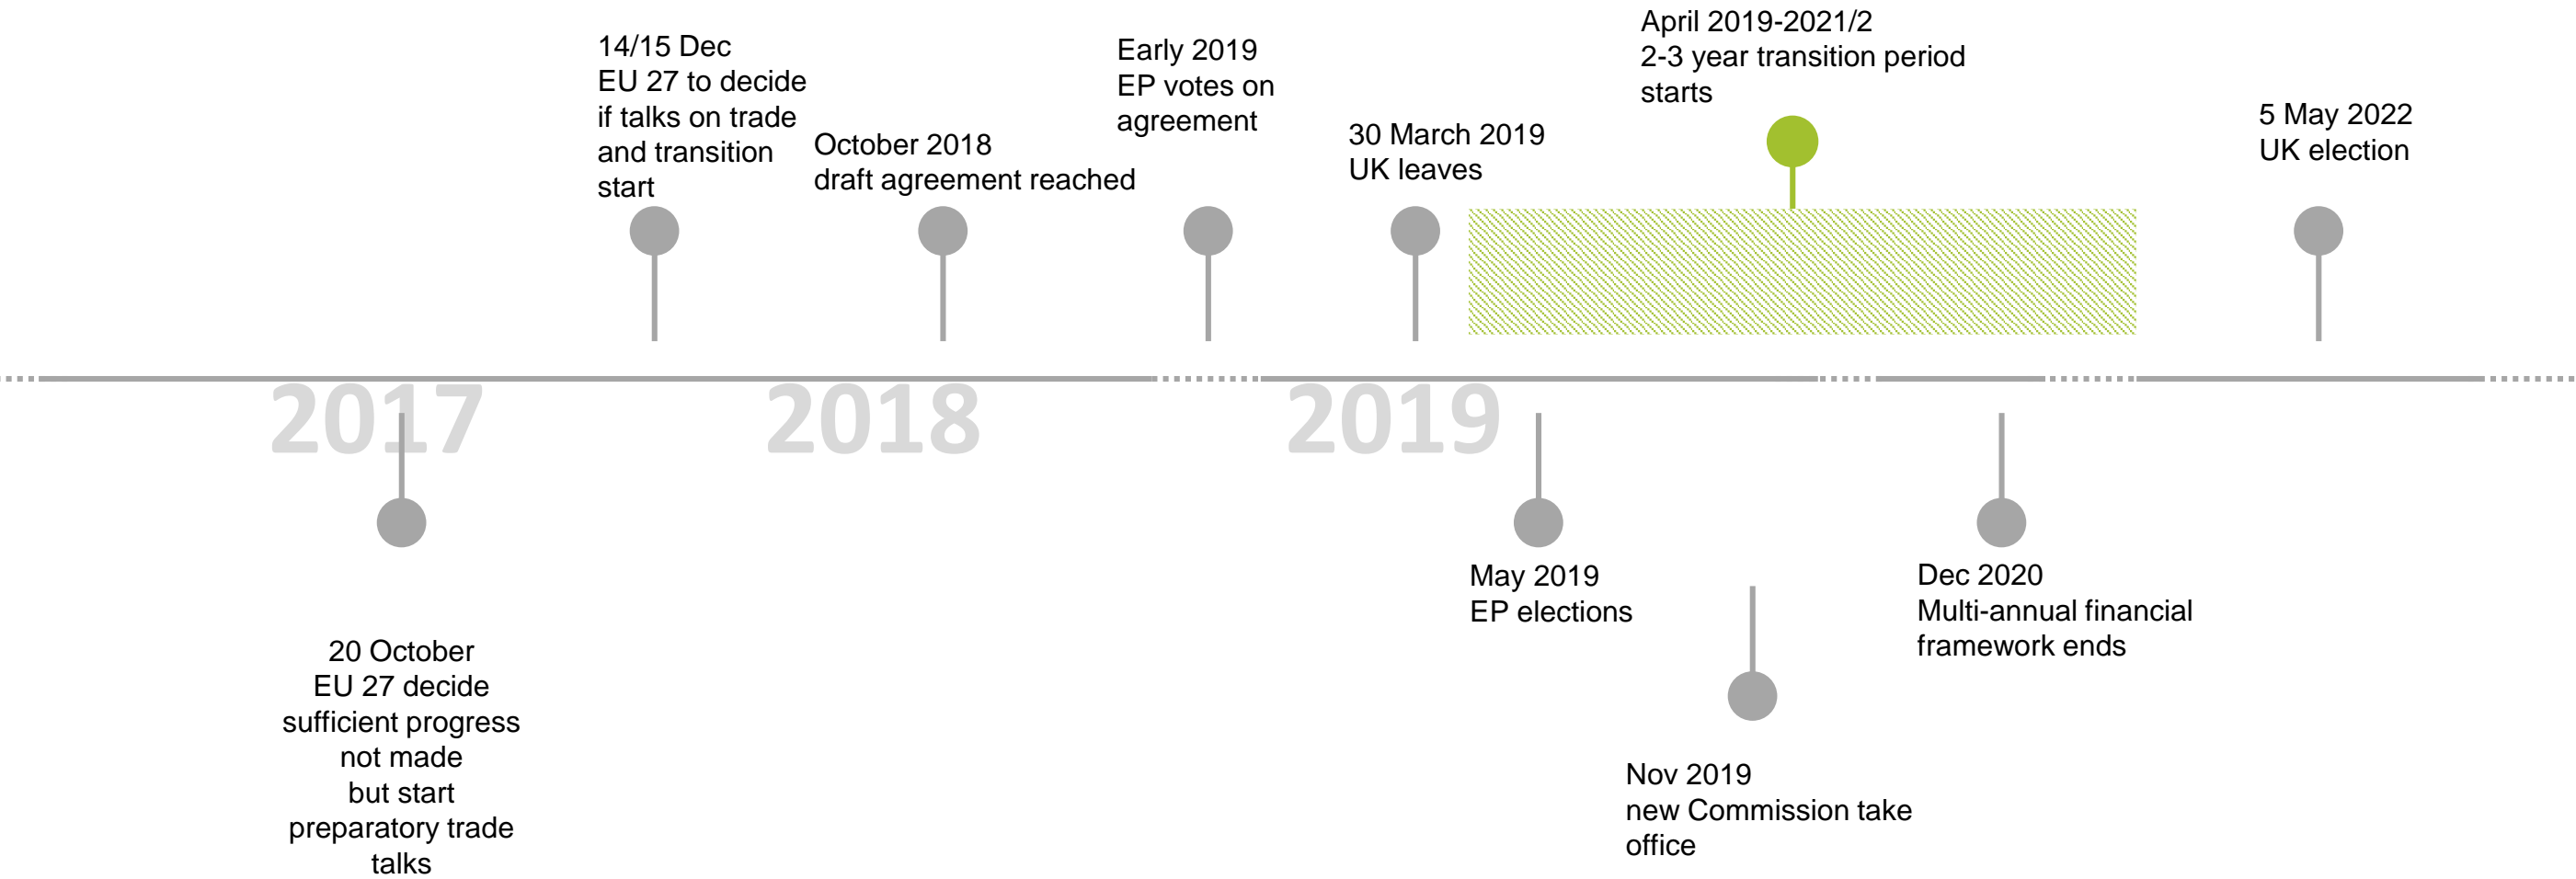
14/15 Dec
EU 27 to decide if talks on trade and transition start

October 2018
draft agreement reached

Early 2019
EP votes on agreement

30 March 2019
UK leaves

April 2019-2021/2
2-3 year transition period starts

5 May 2022
UK election

2017

2018

2019

20 October
EU 27 decide sufficient progress not made but start preparatory trade talks

May 2019
EP elections

Nov 2019
new Commission take office

Dec 2020
Multi-annual financial framework ends